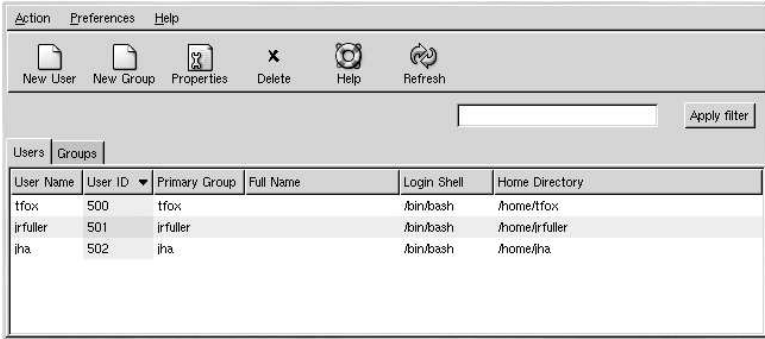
Action Preferences Help

New User New Group Properties Delete Help Refresh

Apply filter

Users Groups

| User Name | User ID ▼ | Primary Group | Full Name | Login Shell | Home Directory |
|---|---|---|---|---|---|
| tfox | 500 | tfox | | /bin/bash | /home/tfox |
| jrfuller | 501 | jrfuller | | /bin/bash | /home/jrfuller |
| jha | 502 | jha | | /bin/bash | /home/jha |